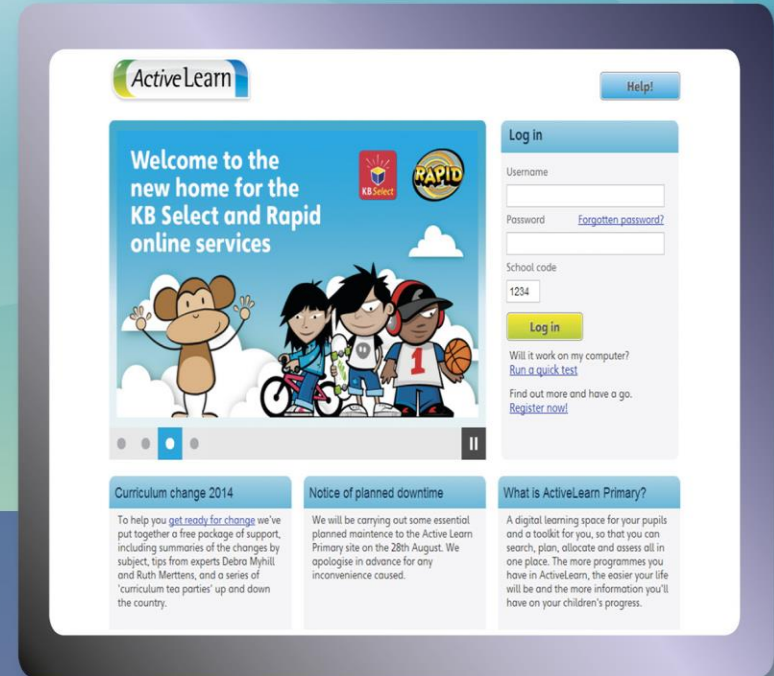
ActiveLearn

Help!

Welcome to the new home for the KB Select and Rapid online services

KB Select

RAPID

1

Log in

Username

Password

Forgotten password?

School code

1234

Log in

Will it work on my computer?
Run a quick test

Find out more and have a go.
Register now!

Curriculum change 2014

To help you get ready for change we've put together a free package of support, including summaries of the changes by subject, tips from experts Debra Myhill and Ruth Merttens, and a series of 'curriculum tea parties' up and down the country.

Notice of planned downtime

We will be carrying out some essential planned maintence to the Active Learn Primary site on the 28th August. We apologise in advance for any inconvenience caused.

What is ActiveLearn Primary?

A digital learning space for your pupils and a toolkit for you, so that you can search, plan, allocate and assess all in one place. The more programmes you have in ActiveLearn, the easier your life will be and the more information you'll have on your children's progress.